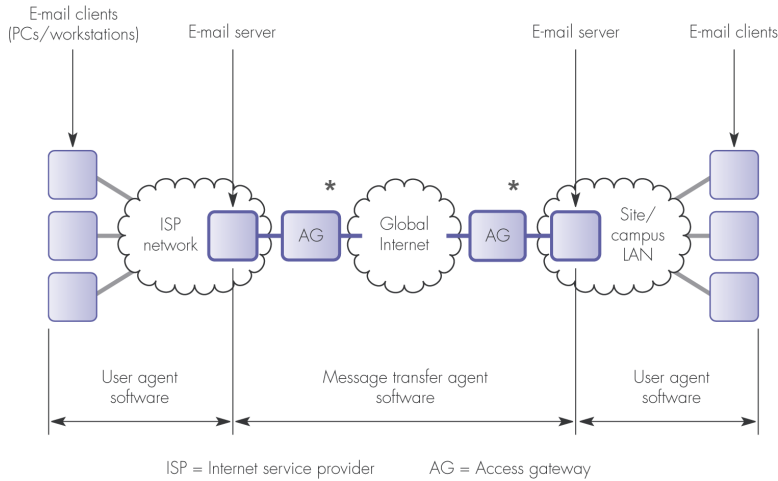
E-mail clients (PCs/workstations)

E-mail server

E-mail server

E-mail clients

ISP network

AG

*

Global Internet

AG

*

Site/ campus LAN

User agent software

Message transfer agent software

User agent software

ISP = Internet service provider

AG = Access gateway